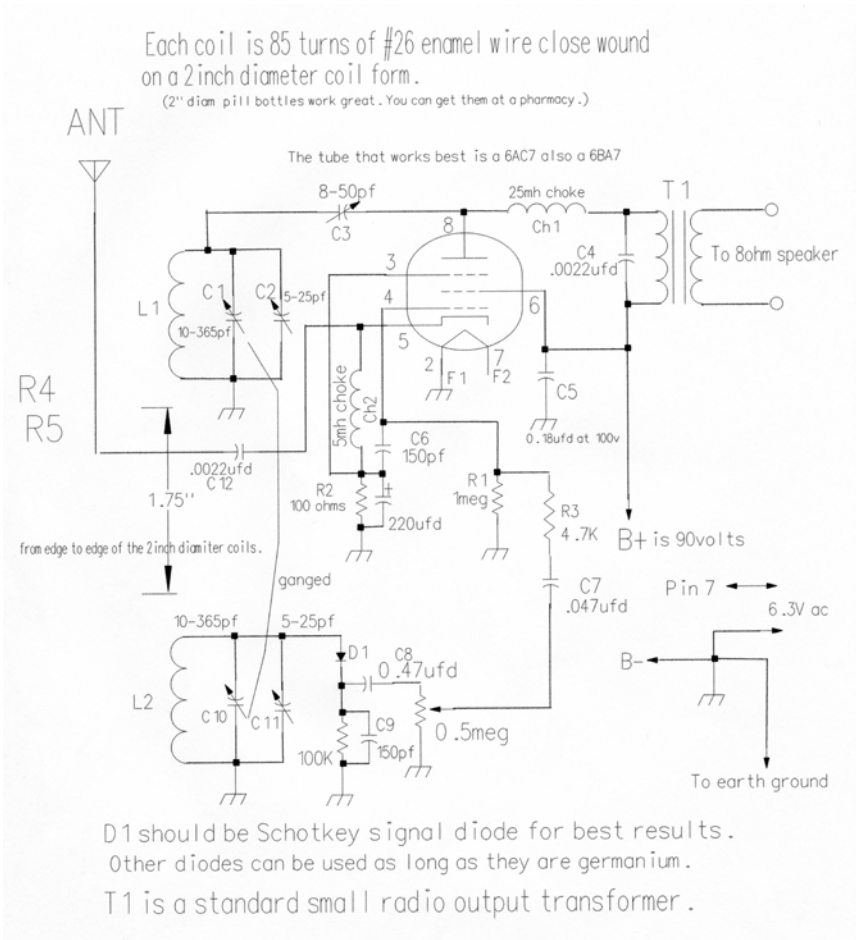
Each coil is 85 turns of #26 enamel wire close wound on a 2 inch diameter coil form.
(2" diam pill bottles work great. You can get them at a pharmacy.)

ANT

The tube that works best is a 6AC7 also a 6BA7

8-50pf
C3
25mh choke
Ch1
T1
8
3
4
6
5
2
7
F1
F2
C4
.0022ufd
To 8ohm speaker
L1
C1
10-365pf
C2
5-25pf
5mh choke
Ch2
C5
0.18ufd at 100v
R4
R5
.0022ufd
C12
C6
150pf
1.75"
R2
100 ohms
220ufd
R1
1meg
R3
4.7K
B+ is 90volts
from edge to edge of the 2inch diamiter coils.
ganged
C7
.047ufd
Pin 7
6.3V ac
B-
10-365pf
5-25pf
D1
C8
0.47ufd
L2
C10
C11
C9
150pf
100K
0.5meg
To earth ground

D1 should be Schotkey signal diode for best results.
Other diodes can be used as long as they are germanium.
T1 is a standard small radio output transformer.